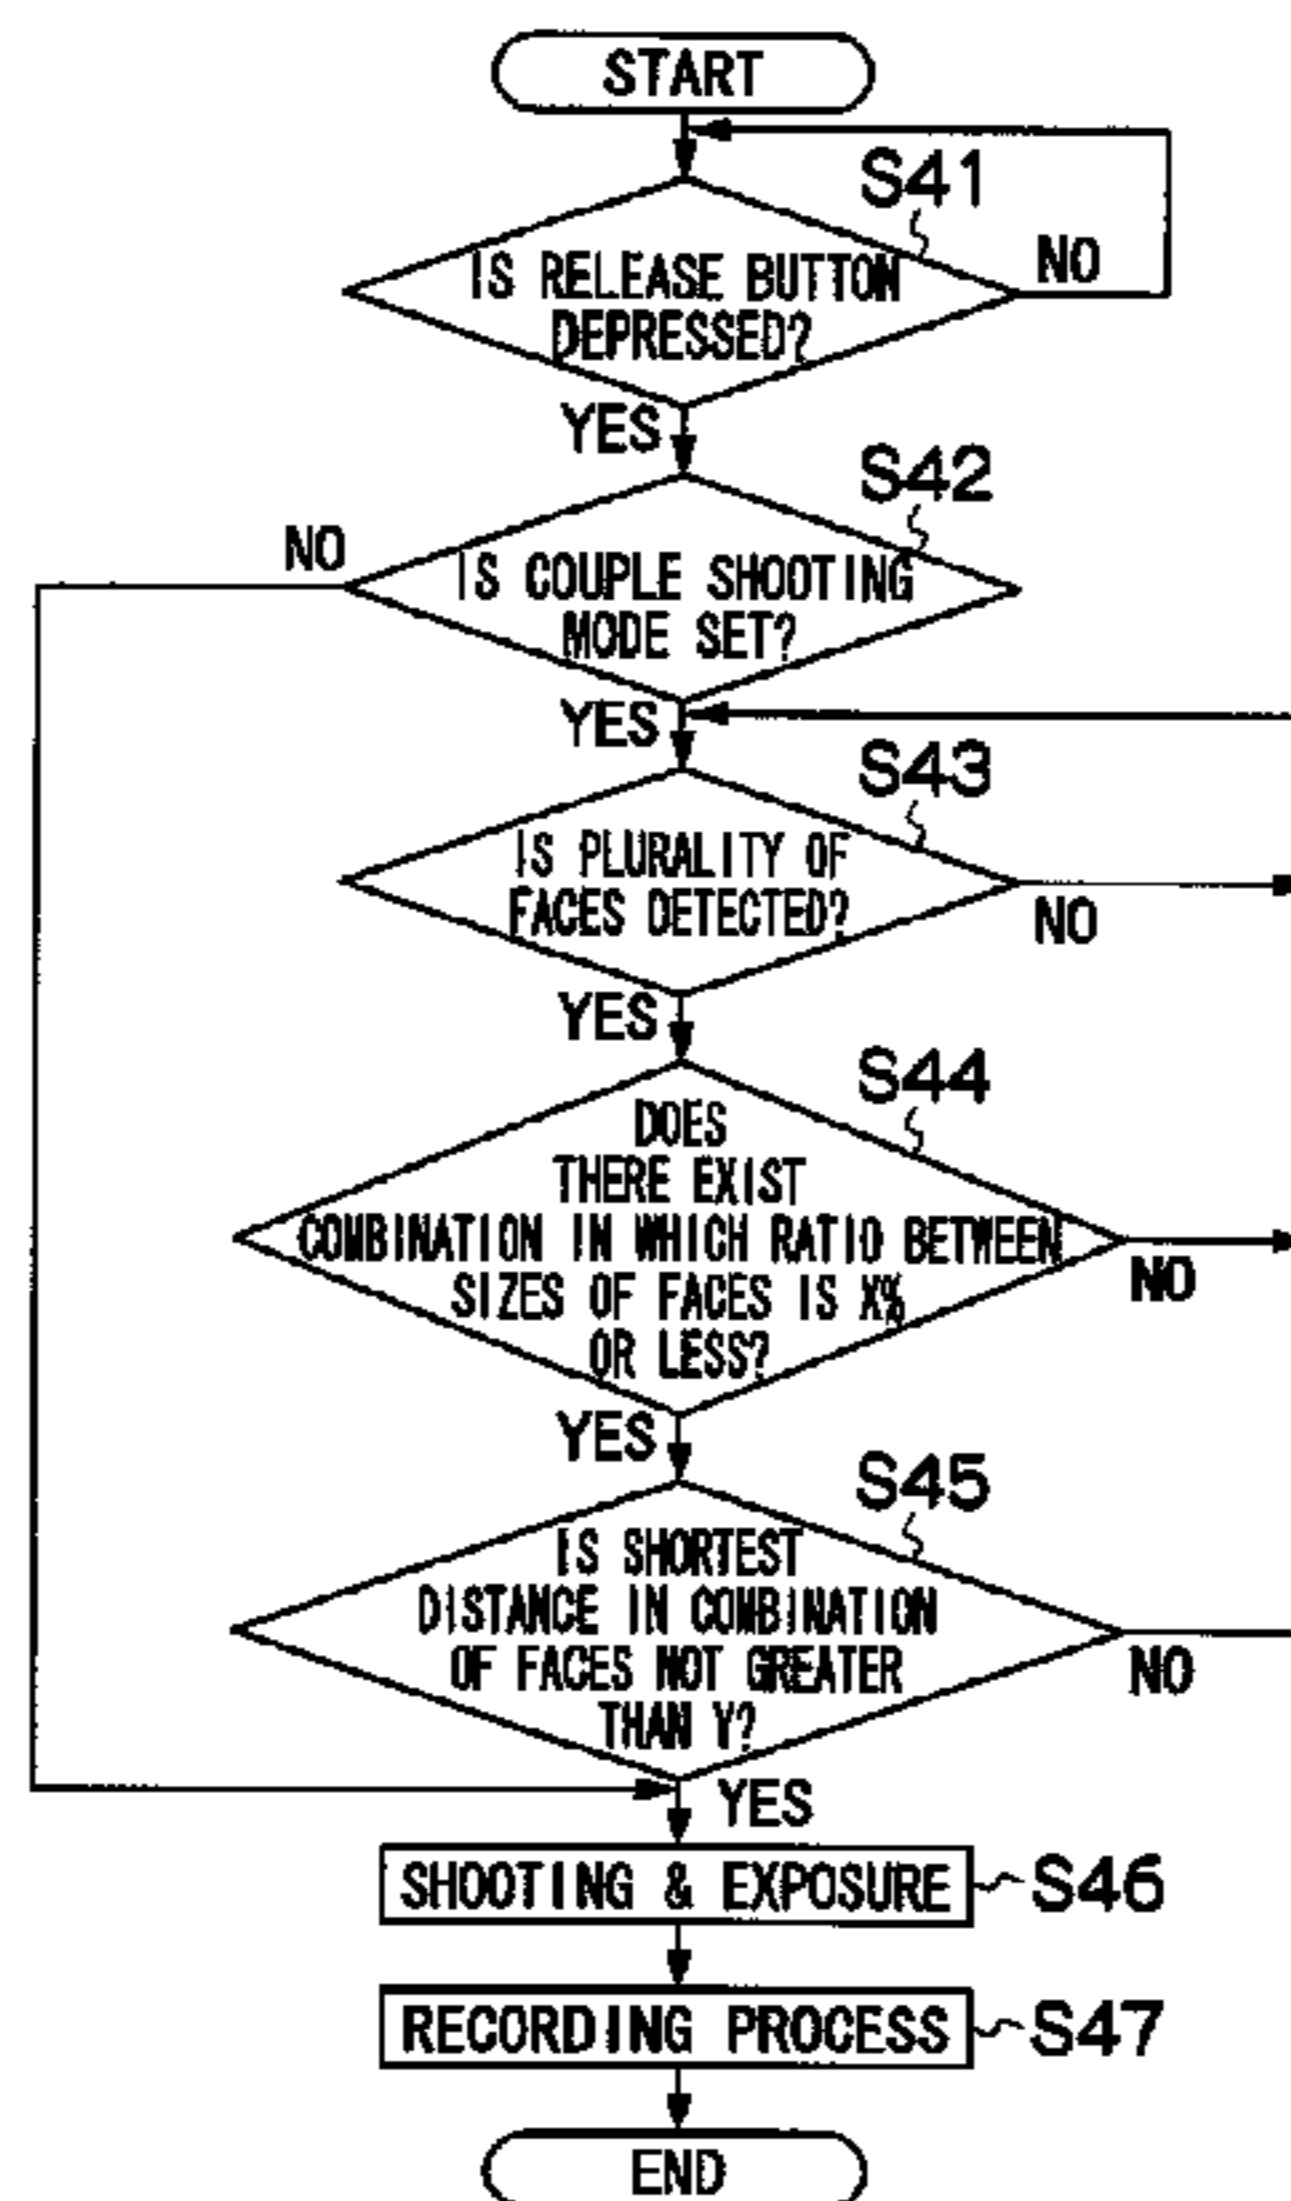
START

S41

IS RELEASE BUTTON DEPRESSED?

NO

YES

S42

NO

IS COUPLE SHOOTING MODE SET?

YES

S43

IS PLURALITY OF FACES DETECTED?

NO

YES

S44

DOES THERE EXIST COMBINATION IN WHICH RATIO BETWEEN SIZES OF FACES IS X% OR LESS?

NO

YES

S45

IS SHORTEST DISTANCE IN COMBINATION OF FACES NOT GREATER THAN Y?

NO

YES

SHOOTING & EXPOSURE

S46

RECORDING PROCESS

S47

END